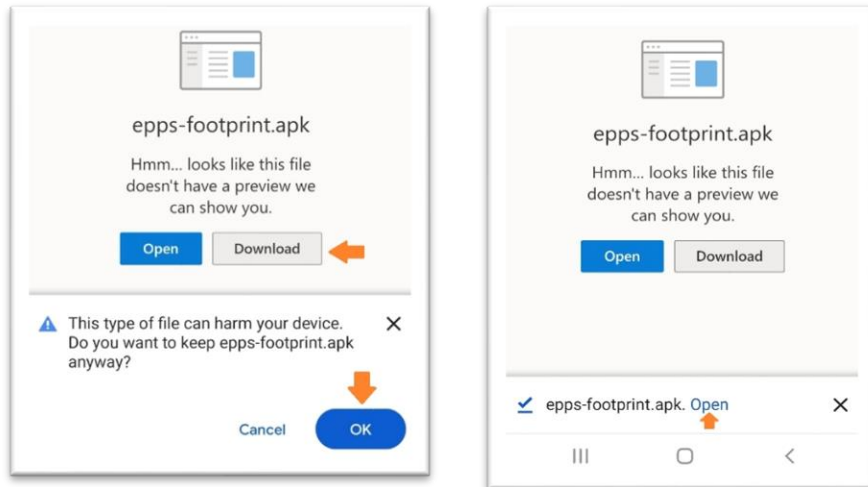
epps-footprint.apk

Hmm... looks like this file doesn't have a preview we can show you.

Open Download

This type of file can harm your device. Do you want to keep epps-footprint.apk anyway?

Cancel OK

epps-footprint.apk

Hmm... looks like this file doesn't have a preview we can show you.

Open Download

epps-footprint.apk. Open